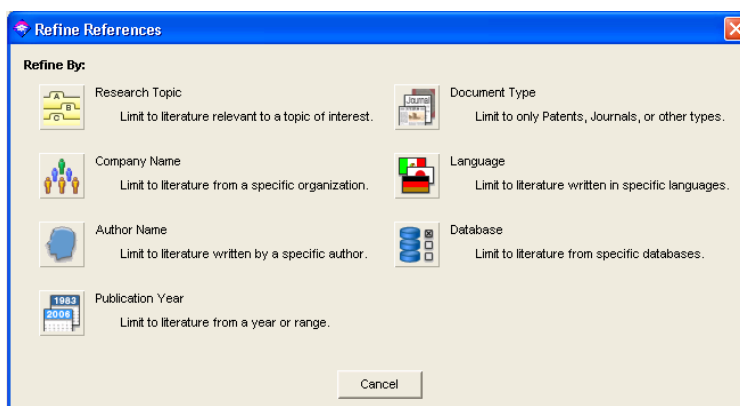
Refine References

Refine By:

Research Topic
Limit to literature relevant to a topic of interest.

Company Name
Limit to literature from a specific organization.

Author Name
Limit to literature written by a specific author.

Publication Year
Limit to literature from a year or range.

Document Type
Limit to only Patents, Journals, or other types.

Language
Limit to literature written in specific languages.

Database
Limit to literature from specific databases.

Cancel